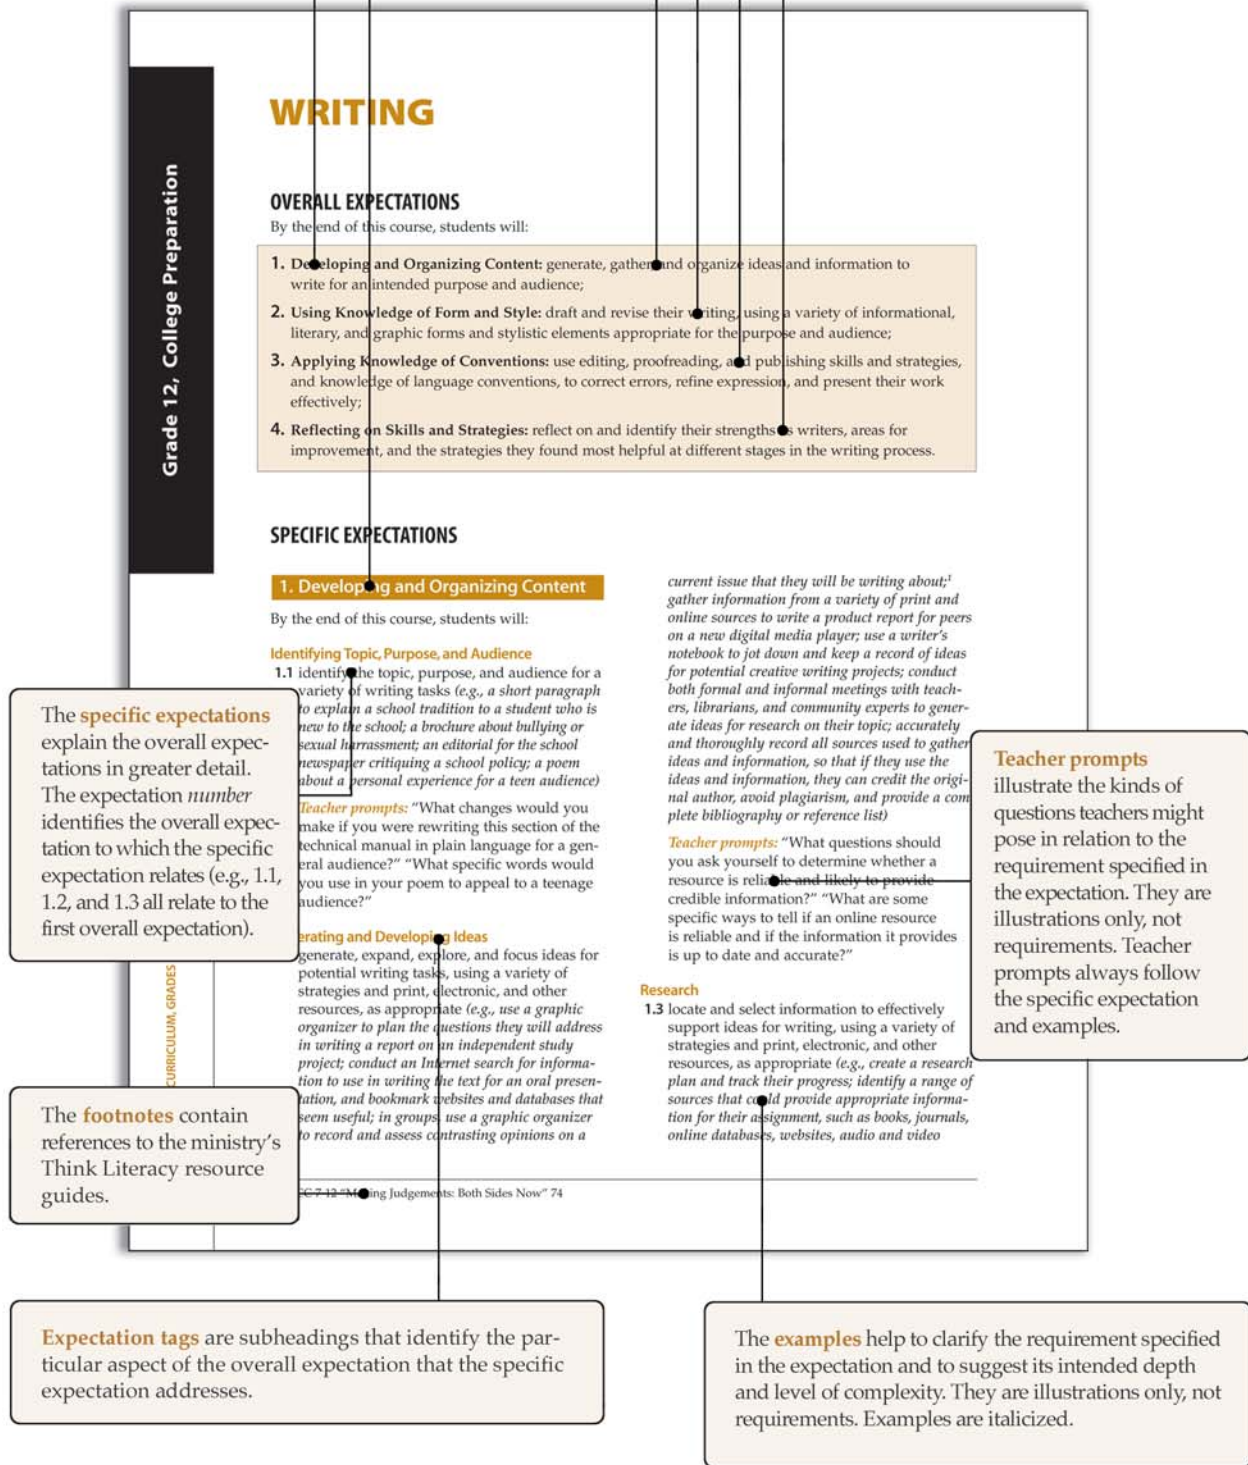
Grade 12, College Preparation

WRITING

OVERALL EXPECTATIONS
By the end of this course, students will:

1. Developing and Organizing Content: generate, gather, and organize ideas and information to write for an intended purpose and audience;
2. Using Knowledge of Form and Style: draft and revise their writing, using a variety of informational, literary, and graphic forms and stylistic elements appropriate for the purpose and audience;
3. Applying Knowledge of Conventions: use editing, proofreading, and publishing skills and strategies, and knowledge of language conventions, to correct errors, refine expression, and present their work effectively;
4. Reflecting on Skills and Strategies: reflect on and identify their strengths as writers, areas for improvement, and the strategies they found most helpful at different stages in the writing process.

SPECIFIC EXPECTATIONS

1. Developing and Organizing Content

By the end of this course, students will:

Identifying Topic, Purpose, and Audience
1.1 identify the topic, purpose, and audience for a variety of writing tasks (e.g., a short paragraph to explain a school tradition to a student who is new to the school; a brochure about bullying or sexual harrassment; an editorial for the school newspaper critiquing a school policy; a poem about a personal experience for a teen audience)

Teacher prompts: "What changes would you make if you were rewriting this section of the technical manual in plain language for a general audience?" "What specific words would you use in your poem to appeal to a teenage audience?"

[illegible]erating and Developing Ideas
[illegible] generate, expand, explore, and focus ideas for potential writing tasks, using a variety of strategies and print, electronic, and other resources, as appropriate (e.g., use a graphic organizer to plan the questions they will address in writing a report on an independent study project; conduct an Internet search for information to use in writing the text for an oral presentation, and bookmark websites and databases that seem useful; in groups, use a graphic organizer to record and assess contrasting opinions on a

current issue that they will be writing about;¹ gather information from a variety of print and online sources to write a product report for peers on a new digital media player; use a writer's notebook to jot down and keep a record of ideas for potential creative writing projects; conduct both formal and informal meetings with teachers, librarians, and community experts to generate ideas for research on their topic; accurately and thoroughly record all sources used to gather ideas and information, so that if they use the ideas and information, they can credit the original author, avoid plagiarism, and provide a complete bibliography or reference list)

Teacher prompts: "What questions should you ask yourself to determine whether a resource is reliable and likely to provide credible information?" "What are some specific ways to tell if an online resource is reliable and if the information it provides is up to date and accurate?"

Research
1.3 locate and select information to effectively support ideas for writing, using a variety of strategies and print, electronic, and other resources, as appropriate (e.g., create a research plan and track their progress; identify a range of sources that could provide appropriate information for their assignment, such as books, journals, online databases, websites, audio and video

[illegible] "Making Judgements: Both Sides Now" 74

CURRICULUM, GRADES

The specific expectations explain the overall expectations in greater detail. The expectation number identifies the overall expectation to which the specific expectation relates (e.g., 1.1, 1.2, and 1.3 all relate to the first overall expectation).

The footnotes contain references to the ministry's Think Literacy resource guides.

Teacher prompts illustrate the kinds of questions teachers might pose in relation to the requirement specified in the expectation. They are illustrations only, not requirements. Teacher prompts always follow the specific expectation and examples.

Expectation tags are subheadings that identify the particular aspect of the overall expectation that the specific expectation addresses.

The examples help to clarify the requirement specified in the expectation and to suggest its intended depth and level of complexity. They are illustrations only, not requirements. Examples are italicized.